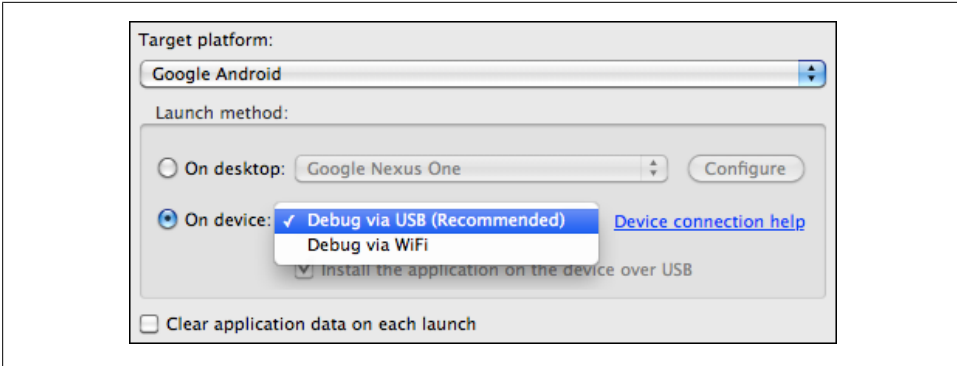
Target platform:

Google Android

Launch method:

On desktop: Google Nexus One

Configure

On device: ✓ Debug via USB (Recommended)

Debug via WiFi

Device connection help

Install the application on the device over USB

Clear application data on each launch